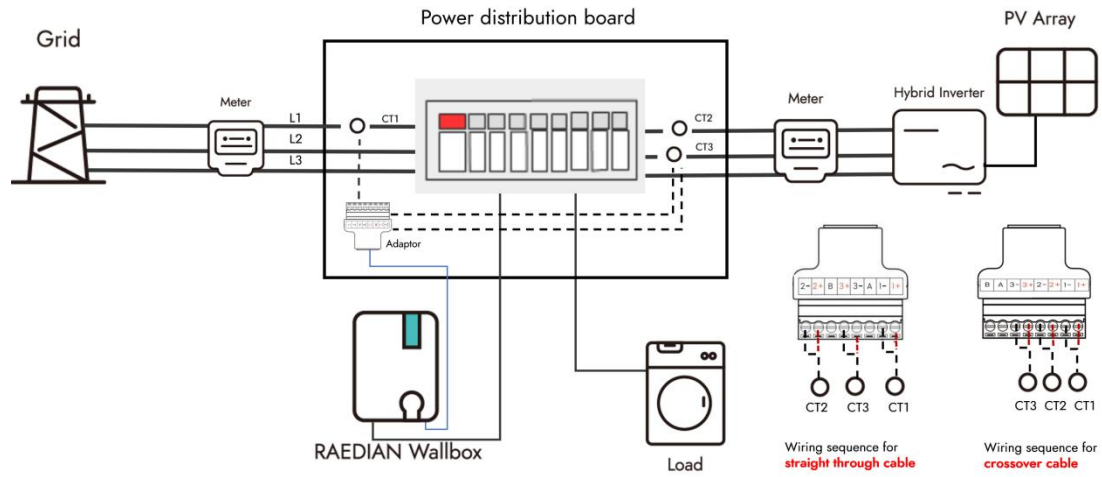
Power distribution board

PV Array

Grid

Meter

L1

CT1

L2

L3

CT2

CT3

Meter

Hybrid Inverter

Adaptor

2− 2+ B 3+ 3− A 1− 1+

B A 3− 3+ 2− 2+ 1− 1+

CT2 CT3 CT1

CT3 CT2 CT1

RAEDIAN Wallbox

Load

Wiring sequence for **straight through cable**

Wiring sequence for **crossover cable**